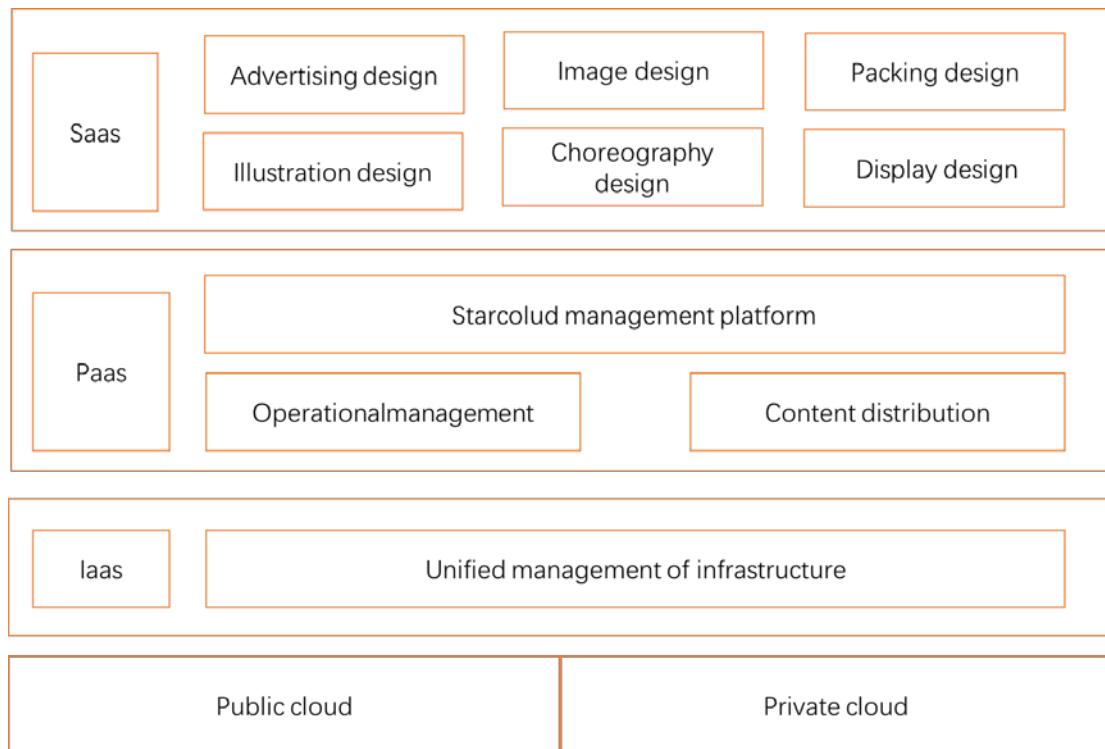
Saas

Advertising design

Image design

Packing design

Illustration design

Choreography design

Display design

Paas

Starcolud management platform

Operationalmanagement

Content distribution

Iaas

Unified management of infrastructure

Public cloud

Private cloud